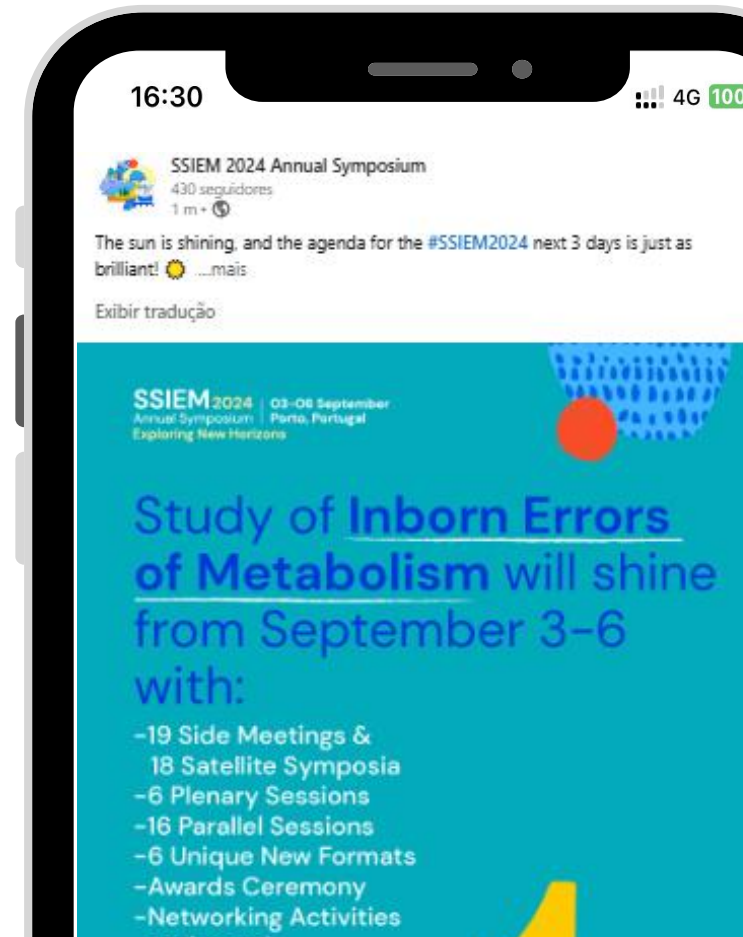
16:30

4G 100

SSIEM 2024 Annual Symposium
430 seguidores
1 m •

The sun is shining, and the agenda for the #SSIEM2024 next 3 days is just as brilliant! ☀️ ...mais

Exibir tradução

SSIEM 2024 Annual Symposium | 03-06 September Porto, Portugal
Exploring New Horizons

Study of Inborn Errors of Metabolism will shine from September 3-6 with:

-19 Side Meetings & 18 Satellite Symposia
-6 Plenary Sessions
-16 Parallel Sessions
-6 Unique New Formats
-Awards Ceremony
-Networking Activities